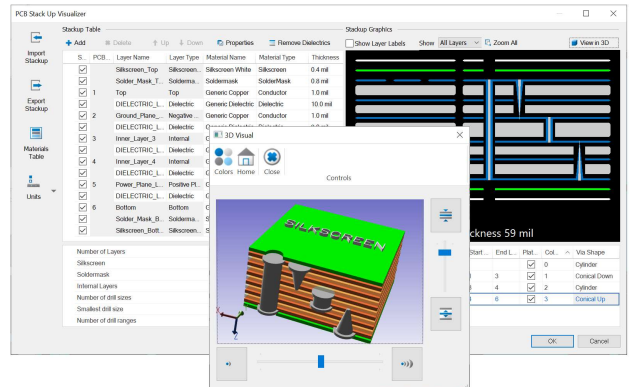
PCB Stack Up Visualizer

Import Stackup
Export Stackup
Materials Table
Units

Stackup Table
+ Add   Delete   Up   Down   Properties   Remove Dielectrics

| S... | PCB... | Layer Name | Layer Type | Material Name | Material Type | Thickness |
|---|---|---|---|---|---|---|
| ☑ | | Silkscreen_Top | Silkscreen... | Silkscreen White | Silkscreen | 0.4 mil |
| ☑ | | Solder_Mask_T... | Soldermask... | Soldermask | SolderMask | 0.8 mil |
| ☑ | 1 | Top | Top | Generic Copper | Conductor | 1.0 mil |
| ☑ | | DIELECTRIC_L... | Dielectric | Generic Dielectric | Dielectric | 10.0 mil |
| ☑ | 2 | Ground_Plane_... | Negative... | Generic Copper | Conductor | 1.0 mil |
| ☑ | | DIELECTRIC_L... | Dielectric | Generic Dielectric | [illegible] | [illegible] |
| ☑ | 3 | Inner_Layer_3 | Internal | G | | |
| ☑ | | DIELECTRIC_L... | Dielectric | G | | |
| ☑ | 4 | Inner_Layer_4 | Internal | G | | |
| ☑ | | DIELECTRIC_L... | Dielectric | G | | |
| ☑ | 5 | Power_Plane_L... | Positive Pl... | G | | |
| ☑ | | DIELECTRIC_L... | Dielectric | G | | |
| ☑ | 6 | Bottom | Bottom | G | | |
| ☑ | | Solder_Mask_B... | Soldema... | S | | |
| ☑ | | Silkscreen_Bott... | Silkscreen... | S | | |

Number of Layers
Silkscreen
Soldermask
Internal Layers
Number of drill sizes
Smallest drill size
Number of drill ranges

Stackup Graphics
Show Layer Labels   Show All Layers   Zoom All   View in 3D

ckness 59 mil

| Start ... | End L... | Plat... | Col... | Via Shape |
|---|---|---|---|---|
| | | ☑ | 0 | Cylinder |
| | 3 | ☑ | 1 | Conical Down |
| | 4 | ☑ | 2 | Cylinder |
| 3 | 6 | ☑ | 3 | Conical Up |

3D Visual
Colors   Home   Close
Controls

SILKSCREEN

OK   Cancel